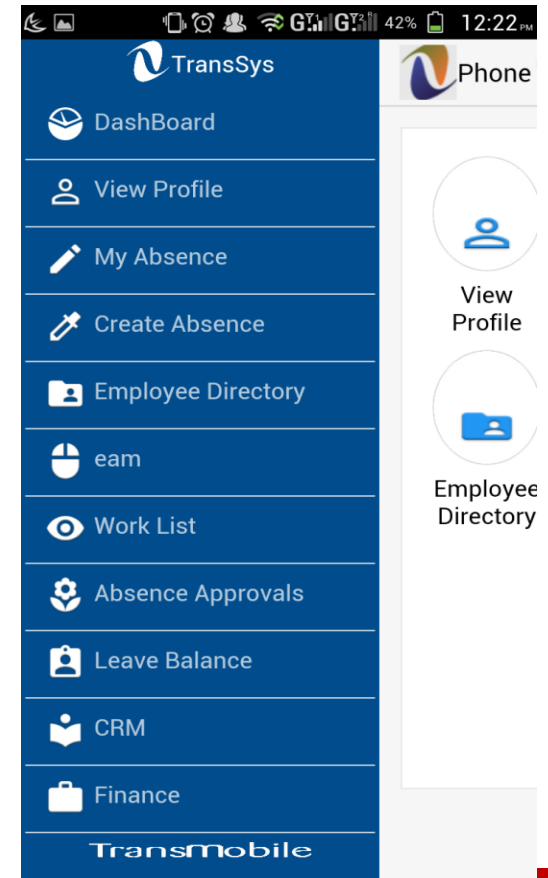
42% 12:22 PM

TransSys

DashBoard

View Profile

My Absence

Create Absence

Employee Directory

eam

Work List

Absence Approvals

Leave Balance

CRM

Finance

TransMobile

Phone

View Profile

Employee Directory